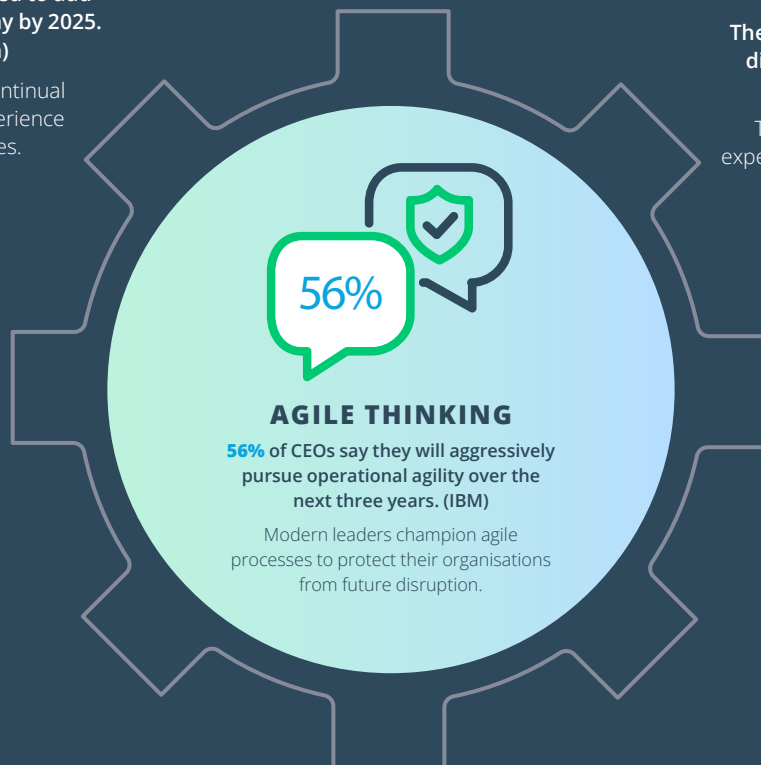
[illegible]
y by 2025.
)

ntinual
erience
es.

The
di

T
expe

56%

AGILE THINKING

56% of CEOs say they will aggressively pursue operational agility over the next three years. (IBM)

Modern leaders champion agile processes to protect their organisations from future disruption.